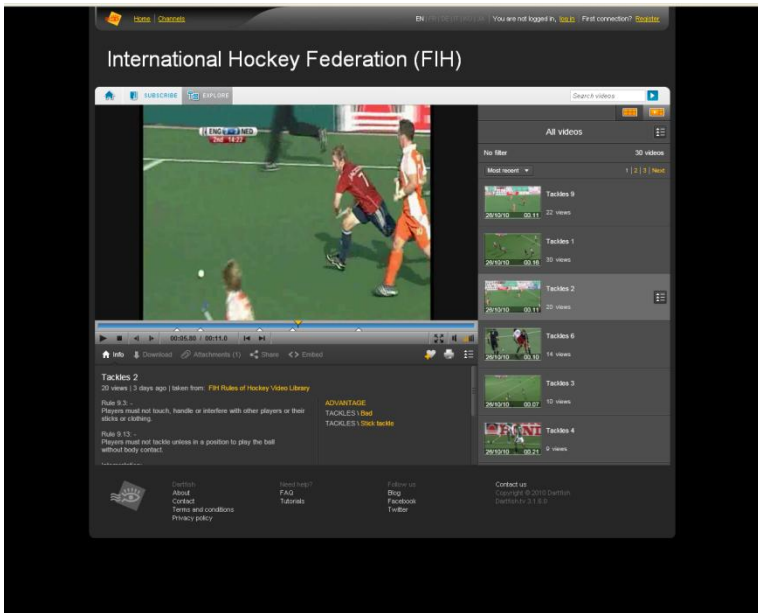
Home | Channels

EN | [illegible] | You are not logged in, log in | First connection? Register

International Hockey Federation (FIH)

SUBSCRIBE EXPLORE

Search videos

ENG NED
2nd 14:22

All videos

No filter 30 videos

Most recent

1 | 2 | 3 | Next

Tackles 9
26/10/10 00.11
22 views

Tackles 1
26/10/10 00.16
30 views

Tackles 2
26/10/10 00.11
20 views

Tackles 6
26/10/10 00.10
14 views

Tackles 3
26/10/10 00.07
10 views

Tackles 4
26/10/10 00.21
9 views

00:05.80 / 00:11.0

Info Download Attachments (1) Share Embed

Tackles 2
20 views | 3 days ago | taken from: FIH Rules of Hockey Video Library

Rule 9.3: -
Players must not touch, handle or interfere with other players or their sticks or clothing.

Rule 9.13: -
Players must not tackle unless in a position to play the ball without body contact.

ADVANTAGE
TACKLES \ Bad
TACKLES \ Stick tackle

DartfishTV
About
Contact
Terms and conditions
Privacy policy

Need help?
FAQ
Tutorials

Follow us
Blog
Facebook
Twitter

Contact us
Copyright © 2010 Dartfish
DartfishTV 3.1.6.0